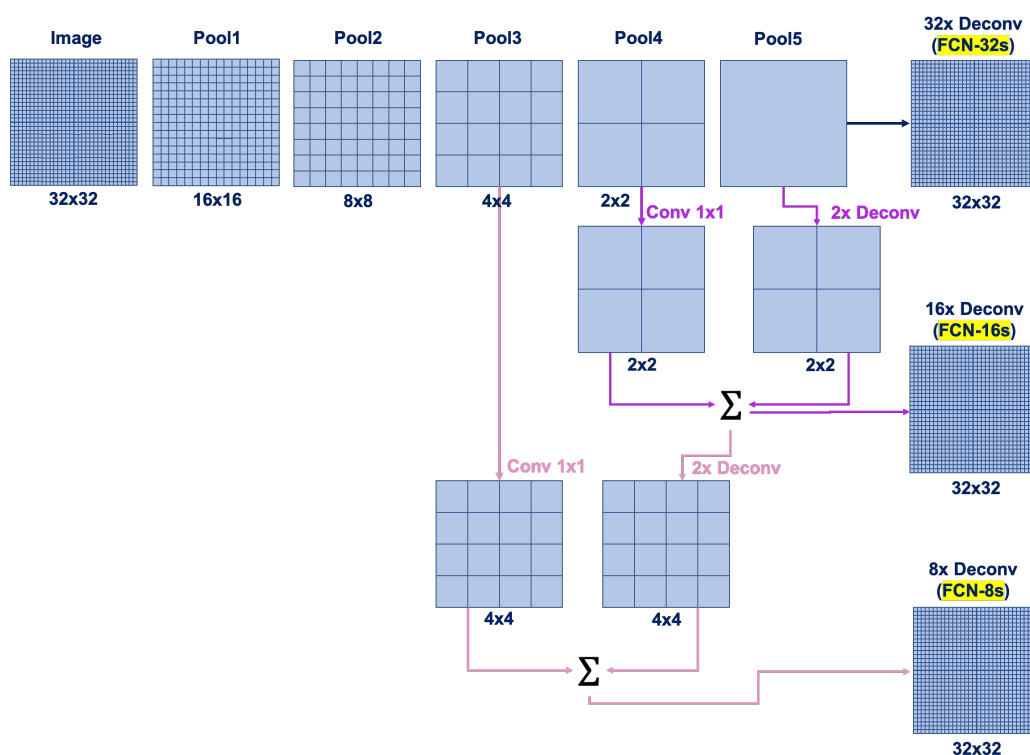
Image

32x32

Pool1

16x16

Pool2

8x8

Pool3

4x4

Pool4

2x2

Pool5

32x Deconv (FCN-32s)

32x32

Conv 1x1

2x Deconv

2x2

2x2

$\Sigma$

16x Deconv (FCN-16s)

32x32

Conv 1x1

2x Deconv

4x4

4x4

$\Sigma$

8x Deconv (FCN-8s)

32x32